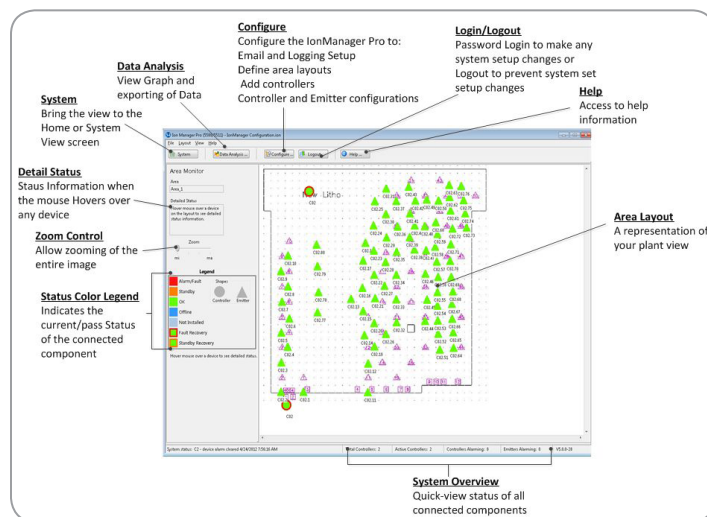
**Configure**
Configure the IonManager Pro to:
Email and Logging Setup
Define area layouts
Add controllers
Controller and Emitter configurations

**Login/Logout**
Password Login to make any system setup changes or Logout to prevent system set setup changes

**Data Analysis**
View Graph and exporting of Data

**Help**
Access to help information

**System**
Bring the view to the Home or System View screen

**Detail Status**
Staus Information when the mouse Hovers over any device

**Zoom Control**
Allow zooming of the entire image

**Status Color Legend**
Indicates the current/pass Status of the connected component

**Area Layout**
A representation of your plant view

Ion Manager Pro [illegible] - IonManager Configuration.ion
File Layout View Help
System Data Analysis... Configure... Logout Help...

Area Monitor
Area
Area_1
Detailed Status
Hover mouse over a device on the layout to see detailed status information.
Zoom
min max
Legend
Alarm/Fault
Standby
OK
Offline
Not Installed
Fault Recovery
Standby Recovery
Shapes
Controller Emitter
Hover mouse over a device to see detailed status.

Litho

System status: C2 - device alarm cleared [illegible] | Total Controllers: 2 | Active Controllers: 2 | Controllers Alarming: 0 | Emitters Alarming: 0 | V5.0.0-25

**System Overview**
Quick-view status of all connected components